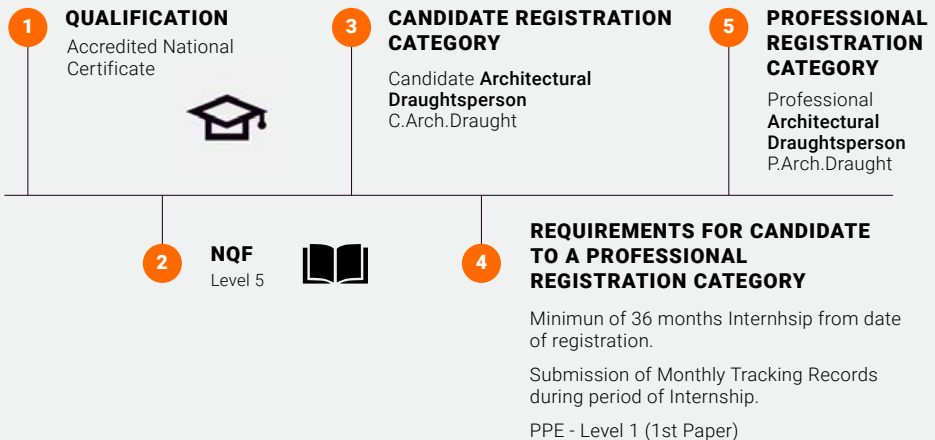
1 QUALIFICATION
Accredited National Certificate

3 CANDIDATE REGISTRATION CATEGORY
Candidate Architectural Draughtsperson
C.Arch.Draught

5 PROFESSIONAL REGISTRATION CATEGORY
Professional Architectural Draughtsperson
P.Arch.Draught

2 NQF
Level 5

4 REQUIREMENTS FOR CANDIDATE TO A PROFESSIONAL REGISTRATION CATEGORY
Minimun of 36 months Internhsip from date of registration.

Submission of Monthly Tracking Records during period of Internship.

PPE - Level 1 (1st Paper)